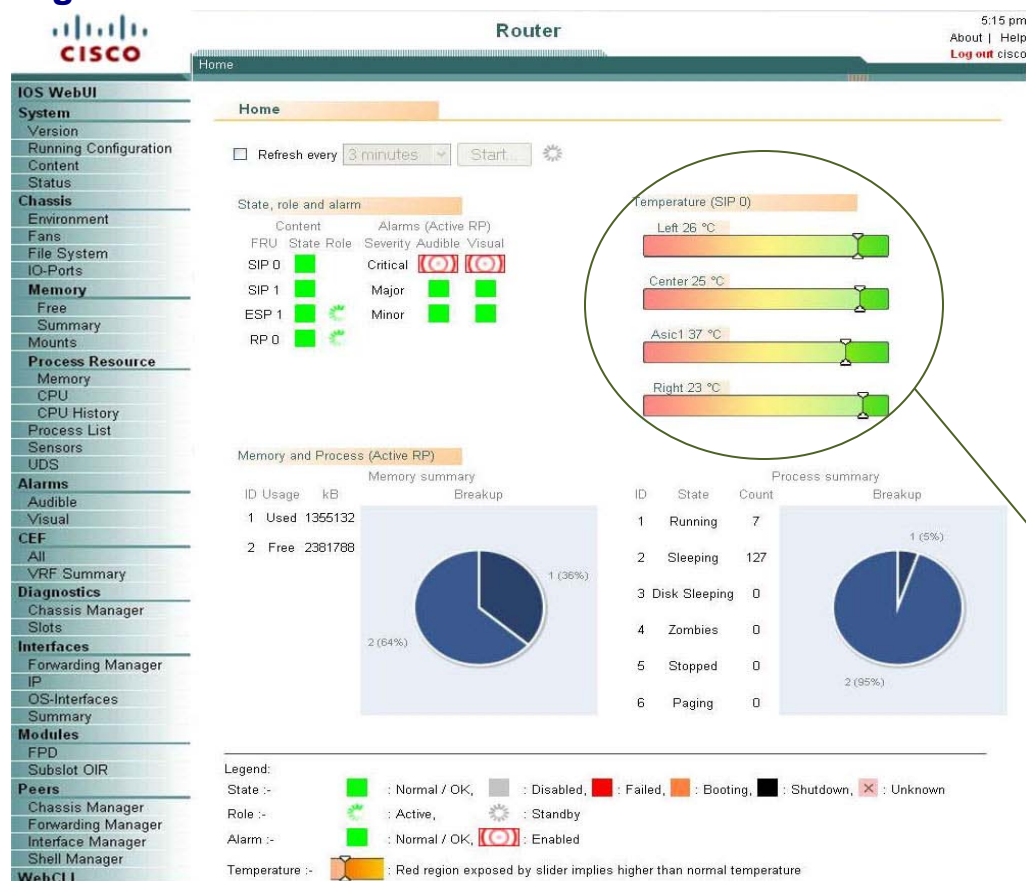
CISCO

Router

5:15 pm
About | Help
Log out cisco

Home

IOS WebUI
System
Version
Running Configuration
Content
Status
Chassis
Environment
Fans
File System
IO-Ports
Memory
Free
Summary
Mounts
Process Resource
Memory
CPU
CPU History
Process List
Sensors
UDS
Alarms
Audible
Visual
CEF
All
VRF Summary
Diagnostics
Chassis Manager
Slots
Interfaces
Forwarding Manager
IP
OS-Interfaces
Summary
Modules
FPD
Subslot OIR
Peers
Chassis Manager
Forwarding Manager
Interface Manager
Shell Manager
WebCLI

Home

Refresh every 3 minutes Start...

State, role and alarm

| Content | | | Alarms (Active RP) | | |
|---|---|---|---|---|---|
| FRU | State | Role | Severity | Audible | Visual |
| SIP 0 | | | Critical | | |
| SIP 1 | | | Major | | |
| ESP 1 | | | Minor | | |
| RP 0 | | | | | |

Temperature (SIP 0)
Left 26 °C
Center 25 °C
Asic1 37 °C
Right 23 °C

Memory and Process (Active RP)

Memory summary

| ID | Usage | kB |
|---|---|---|
| 1 | Used | 1355132 |
| 2 | Free | 2381788 |

Breakup
1 (36%)
2 (64%)

Process summary

| ID | State | Count |
|---|---|---|
| 1 | Running | 7 |
| 2 | Sleeping | 127 |
| 3 | Disk Sleeping | 0 |
| 4 | Zombies | 0 |
| 5 | Stopped | 0 |
| 6 | Paging | 0 |

Breakup
1 (5%)
2 (95%)

Legend:
State :- : Normal / OK, : Disabled, : Failed, : Booting, : Shutdown, : Unknown
Role :- : Active, : Standby
Alarm :- : Normal / OK, : Enabled
Temperature :- : Red region exposed by slider implies higher than normal temperature